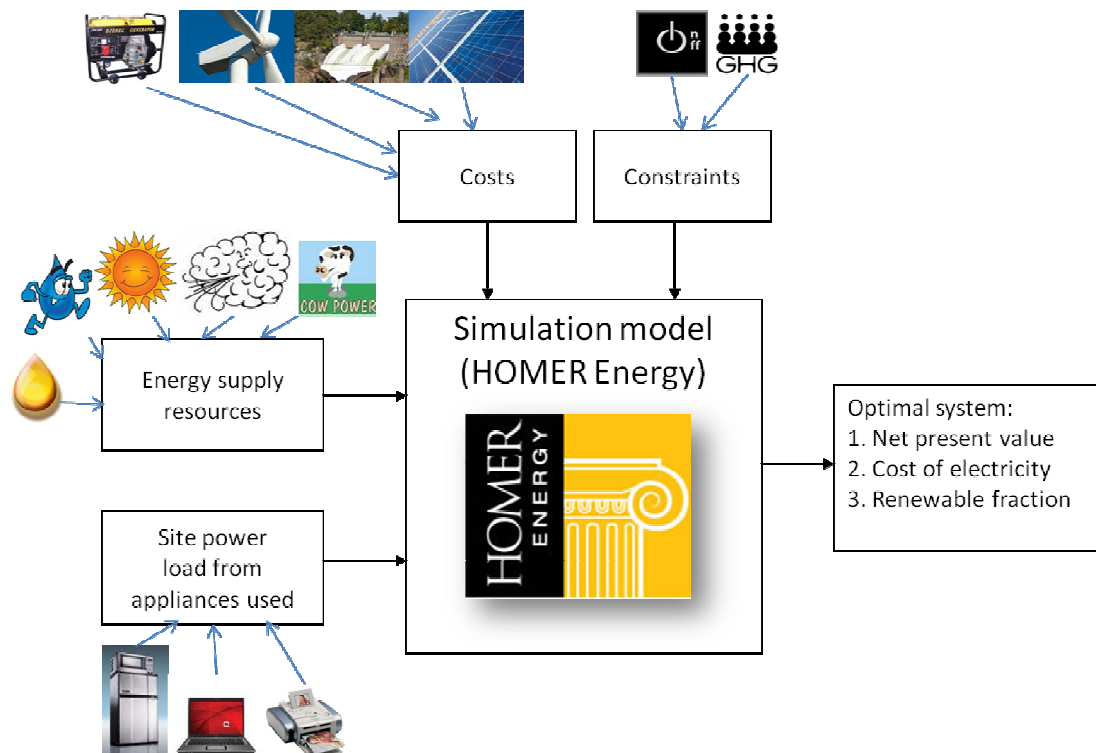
GHG

Costs

Constraints

COW POWER

Simulation model (HOMER Energy)

Energy supply resources

HOMER ENERGY

Optimal system:
1. Net present value
2. Cost of electricity
3. Renewable fraction

Site power load from appliances used